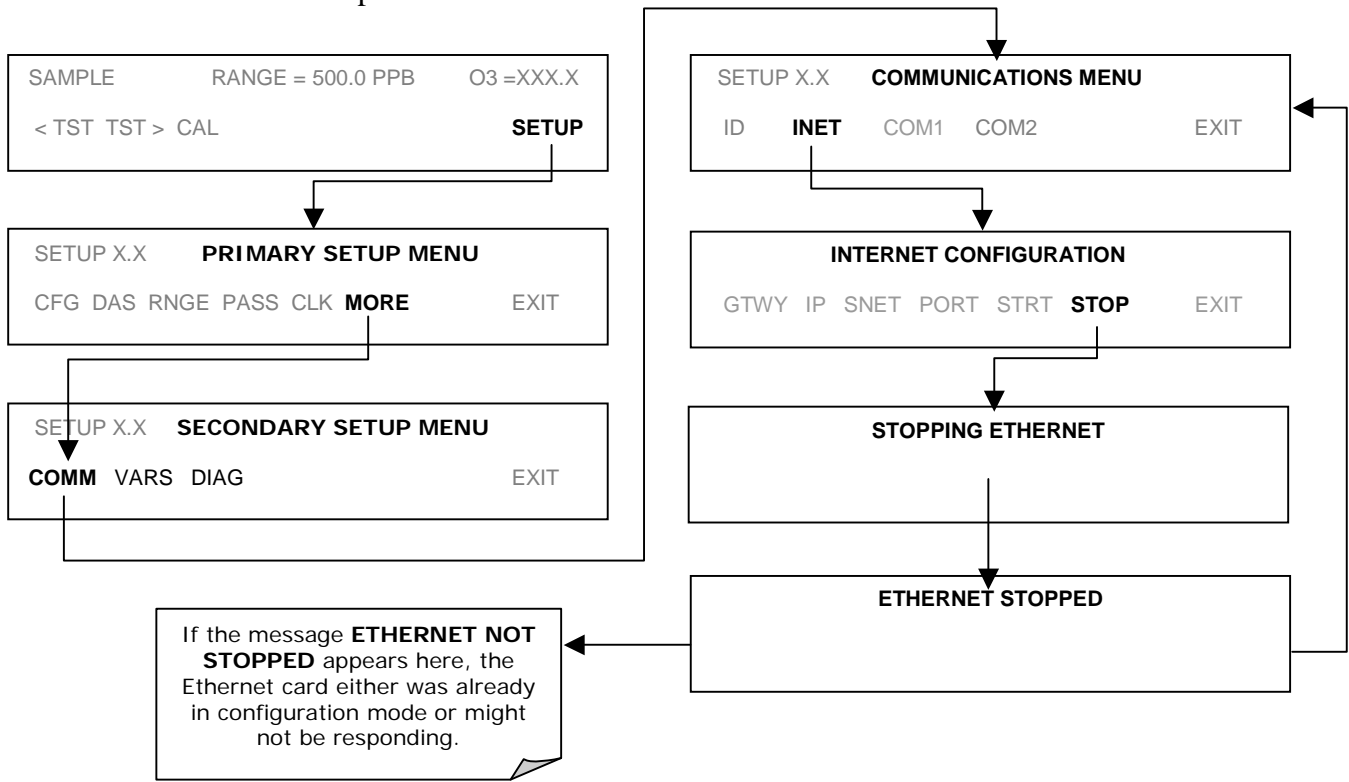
SAMPLE RANGE = 500.0 PPB O3 =XXX.X

< TST TST > CAL **SETUP**

SETUP X.X **PRIMARY SETUP MENU**

CFG DAS RNGE PASS CLK **MORE** EXIT

SETUP X.X **SECONDARY SETUP MENU**

**COMM** VARS DIAG EXIT

SETUP X.X **COMMUNICATIONS MENU**

ID **INET** COM1 COM2 EXIT

**INTERNET CONFIGURATION**

GTWY IP SNET PORT STRT **STOP** EXIT

**STOPPING ETHERNET**

**ETHERNET STOPPED**

If the message **ETHERNET NOT STOPPED** appears here, the Ethernet card either was already in configuration mode or might not be responding.